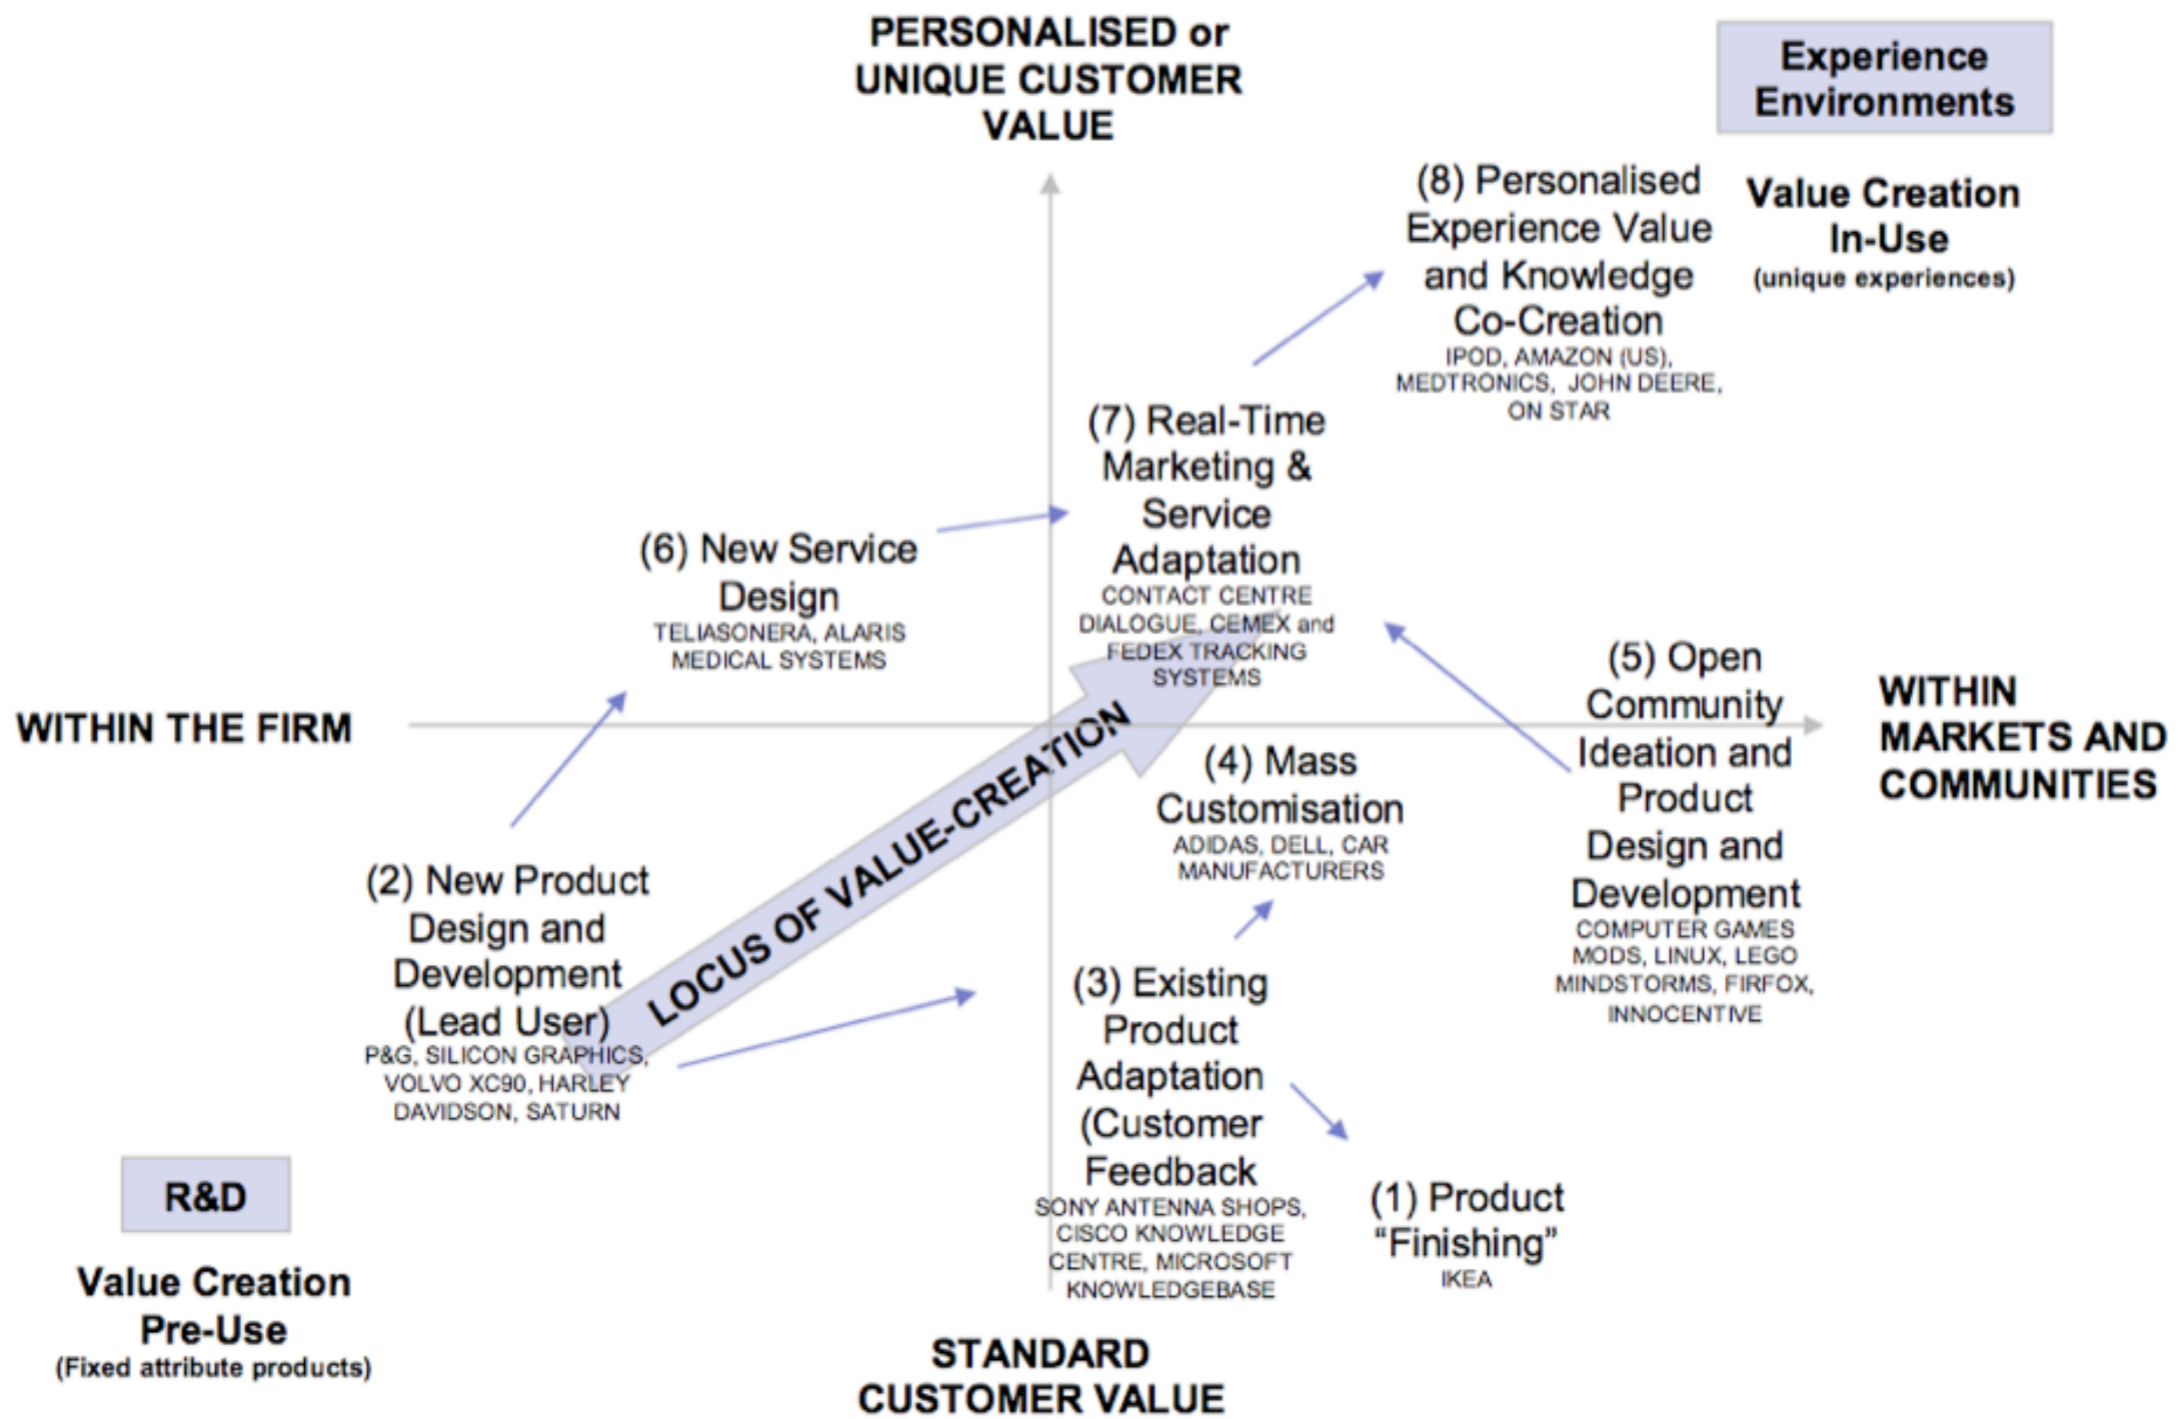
PERSONALISED or UNIQUE CUSTOMER VALUE

Experience Environments

Value Creation In-Use
(unique experiences)

(8) Personalised Experience Value and Knowledge Co-Creation
IPOD, AMAZON (US), MEDTRONICS, JOHN DEERE, ON STAR

(7) Real-Time Marketing & Service Adaptation
CONTACT CENTRE DIALOGUE, CEMEX and FEDEX TRACKING SYSTEMS

(6) New Service Design
TELIASONERA, ALARIS MEDICAL SYSTEMS

WITHIN THE FIRM

(5) Open Community Ideation and Product Design and Development
COMPUTER GAMES MODS, LINUX, LEGO MINDSTORMS, FIRFOX, INNOCENTIVE

WITHIN MARKETS AND COMMUNITIES

(4) Mass Customisation
ADIDAS, DELL, CAR MANUFACTURERS

LOCUS OF VALUE-CREATION

(2) New Product Design and Development (Lead User)
P&G, SILICON GRAPHICS, VOLVO XC90, HARLEY DAVIDSON, SATURN

(3) Existing Product Adaptation (Customer Feedback
SONY ANTENNA SHOPS, CISCO KNOWLEDGE CENTRE, MICROSOFT KNOWLEDGEBASE

(1) Product "Finishing"
IKEA

R&D

Value Creation Pre-Use
(Fixed attribute products)

STANDARD CUSTOMER VALUE